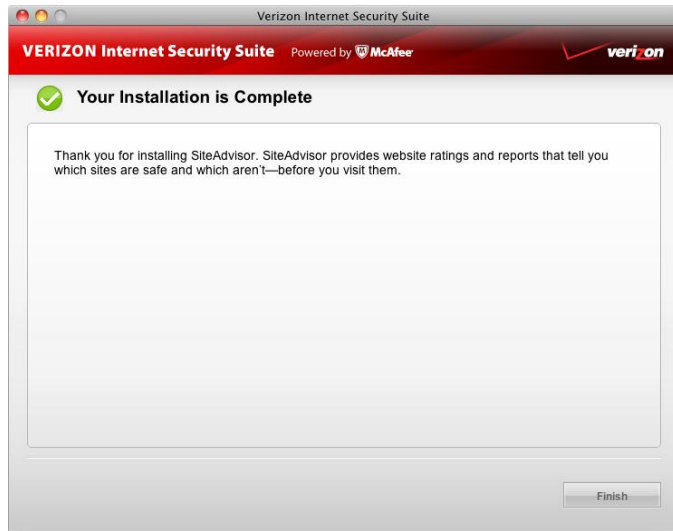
Verizon Internet Security Suite

VERIZON Internet Security Suite Powered by McAfee

verizon

Your Installation is Complete

Thank you for installing SiteAdvisor. SiteAdvisor provides website ratings and reports that tell you which sites are safe and which aren't—before you visit them.

Finish